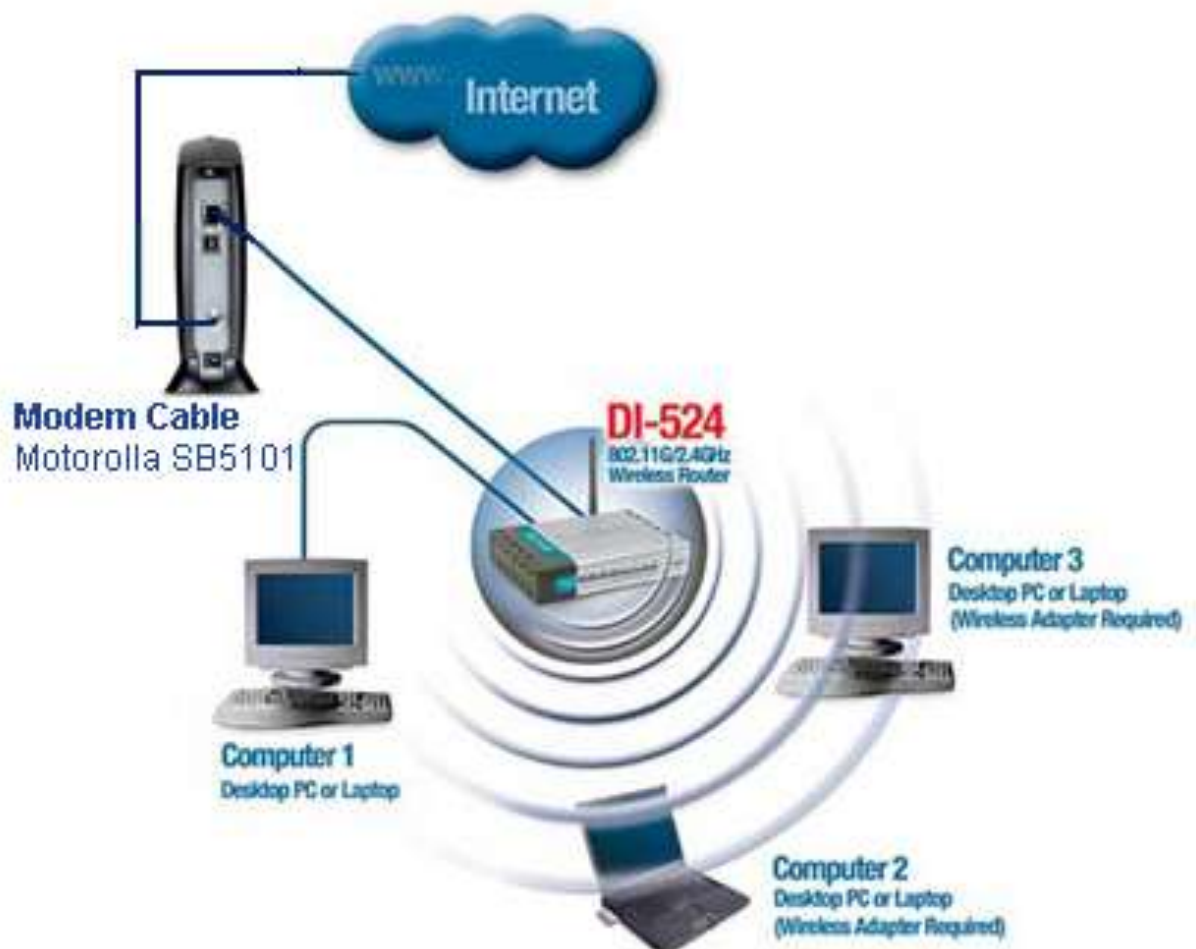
www
Internet

Modem Cable
Motorolla SB5101

DI-524
802.11G/2.4GHz
Wireless Router

Computer 3
Desktop PC or Laptop
(Wireless Adapter Required)

Computer 1
Desktop PC or Laptop

Computer 2
Desktop PC or Laptop
(Wireless Adapter Required)